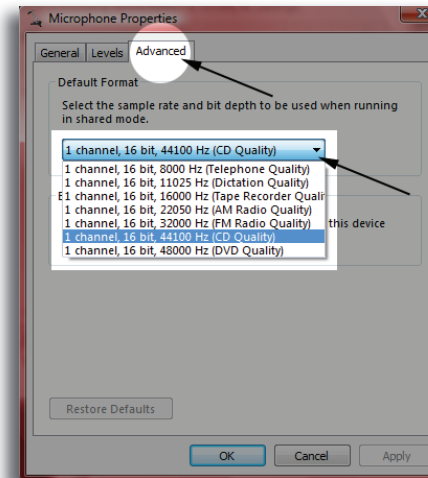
Microphone Properties

General | Levels | Advanced

Default Format

Select the sample rate and bit depth to be used when running in shared mode.

1 channel, 16 bit, 44100 Hz (CD Quality)

1 channel, 16 bit, 8000 Hz (Telephone Quality)
1 channel, 16 bit, 11025 Hz (Dictation Quality)
1 channel, 16 bit, 16000 Hz (Tape Recorder Quali
1 channel, 16 bit, 22050 Hz (AM Radio Quality)
1 channel, 16 bit, 32000 Hz (FM Radio Quality)
1 channel, 16 bit, 44100 Hz (CD Quality)
1 channel, 16 bit, 48000 Hz (DVD Quality)

E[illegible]

this device

Restore Defaults

OK | Cancel | Apply